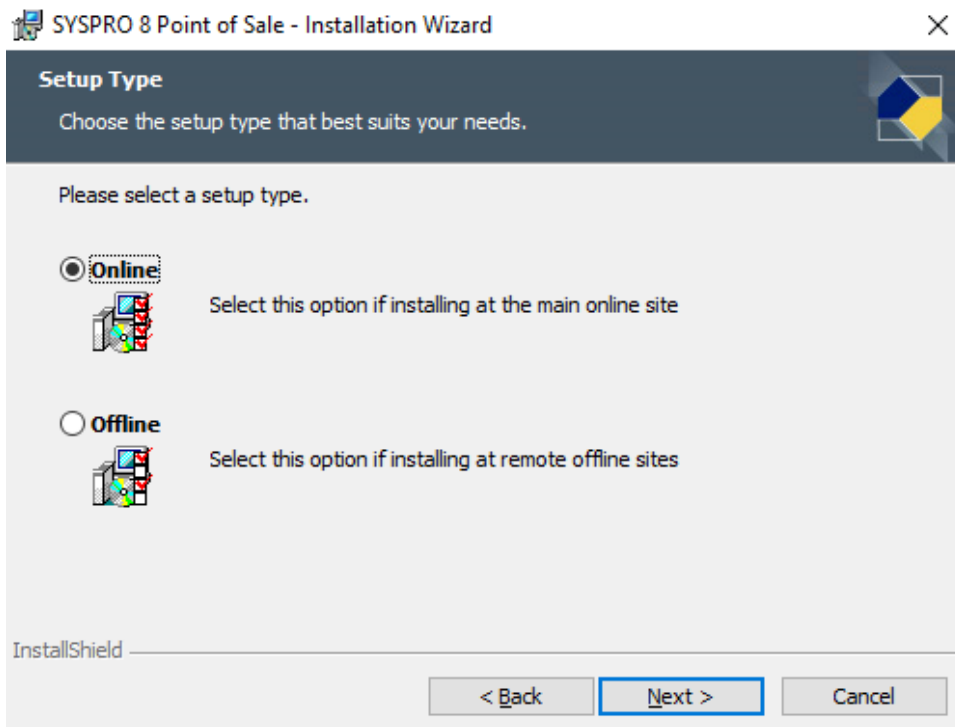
SYSPRO 8 Point of Sale - Installation Wizard

Setup Type

Choose the setup type that best suits your needs.

Please select a setup type.

Online

Select this option if installing at the main online site

Offline

Select this option if installing at remote offline sites

InstallShield

< Back

Next >

Cancel